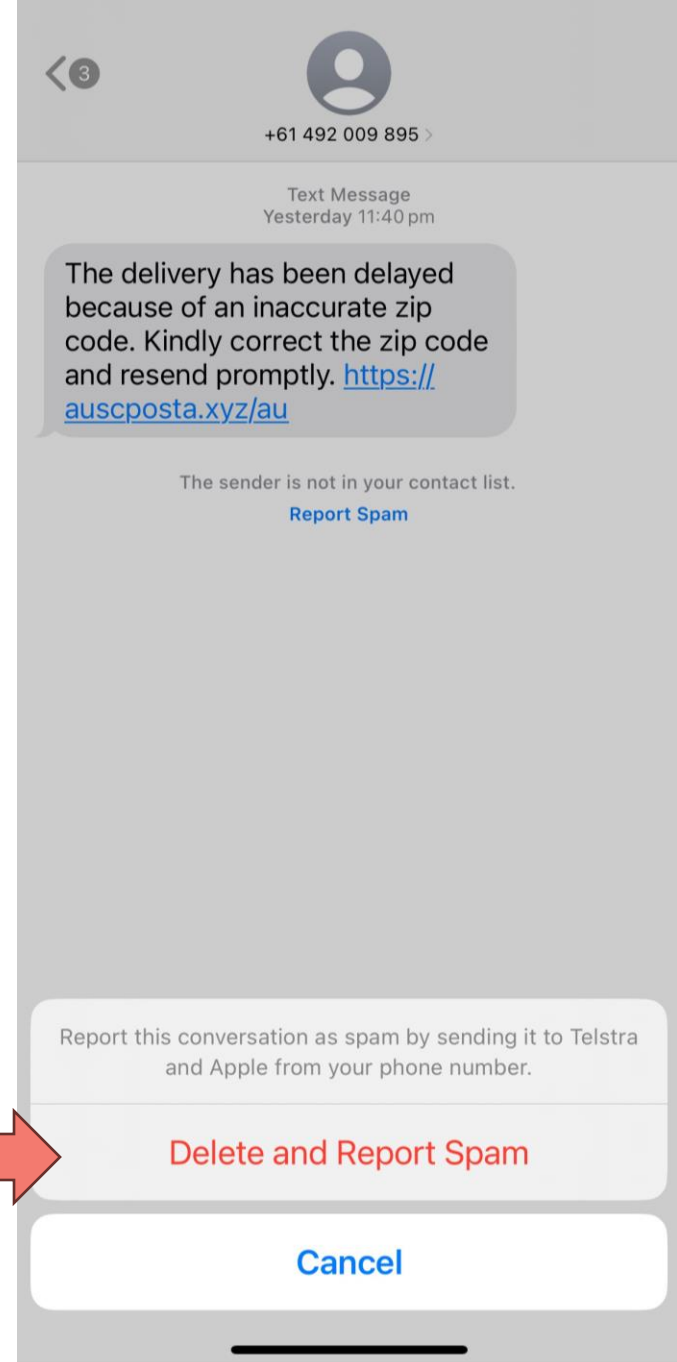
3

+61 492 009 895

Text Message
Yesterday 11:40 pm

The delivery has been delayed because of an inaccurate zip code. Kindly correct the zip code and resend promptly. https://auscposta.xyz/au

The sender is not in your contact list.
Report Spam

Report this conversation as spam by sending it to Telstra and Apple from your phone number.

Delete and Report Spam

Cancel